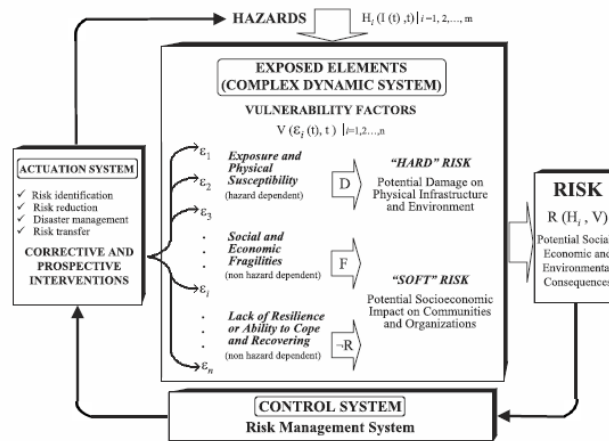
HAZARDS $H_i (I(t),t) \mid i=1,2,\ldots,m$

EXPOSED ELEMENTS
(COMPLEX DYNAMIC SYSTEM)

VULNERABILITY FACTORS

$V(\varepsilon_i(t),t) \mid i=1,2,\ldots,n$

ACTUATION SYSTEM

✓ Risk identification
✓ Risk reduction
✓ Disaster management
✓ Risk transfer

CORRECTIVE AND PROSPECTIVE INTERVENTIONS

$\varepsilon_1$
$\varepsilon_2$
$\varepsilon_3$
$\varepsilon_i$
$\varepsilon_n$

Exposure and Physical Susceptibility
(hazard dependent)

D

"HARD" RISK
Potential Damage on Physical Infrastructure and Environment

Social and Economic Fragilities
(non hazard dependent)

F

"SOFT" RISK
Potential Socioeconomic Impact on Communities and Organizations

Lack of Resilience or Ability to Cope and Recovering
(non hazard dependent)

¬R

RISK
$R(H_i, V)$
Potential Socia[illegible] Economic an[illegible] Environmenta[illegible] Consequence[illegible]

CONTROL SYSTEM
Risk Management System